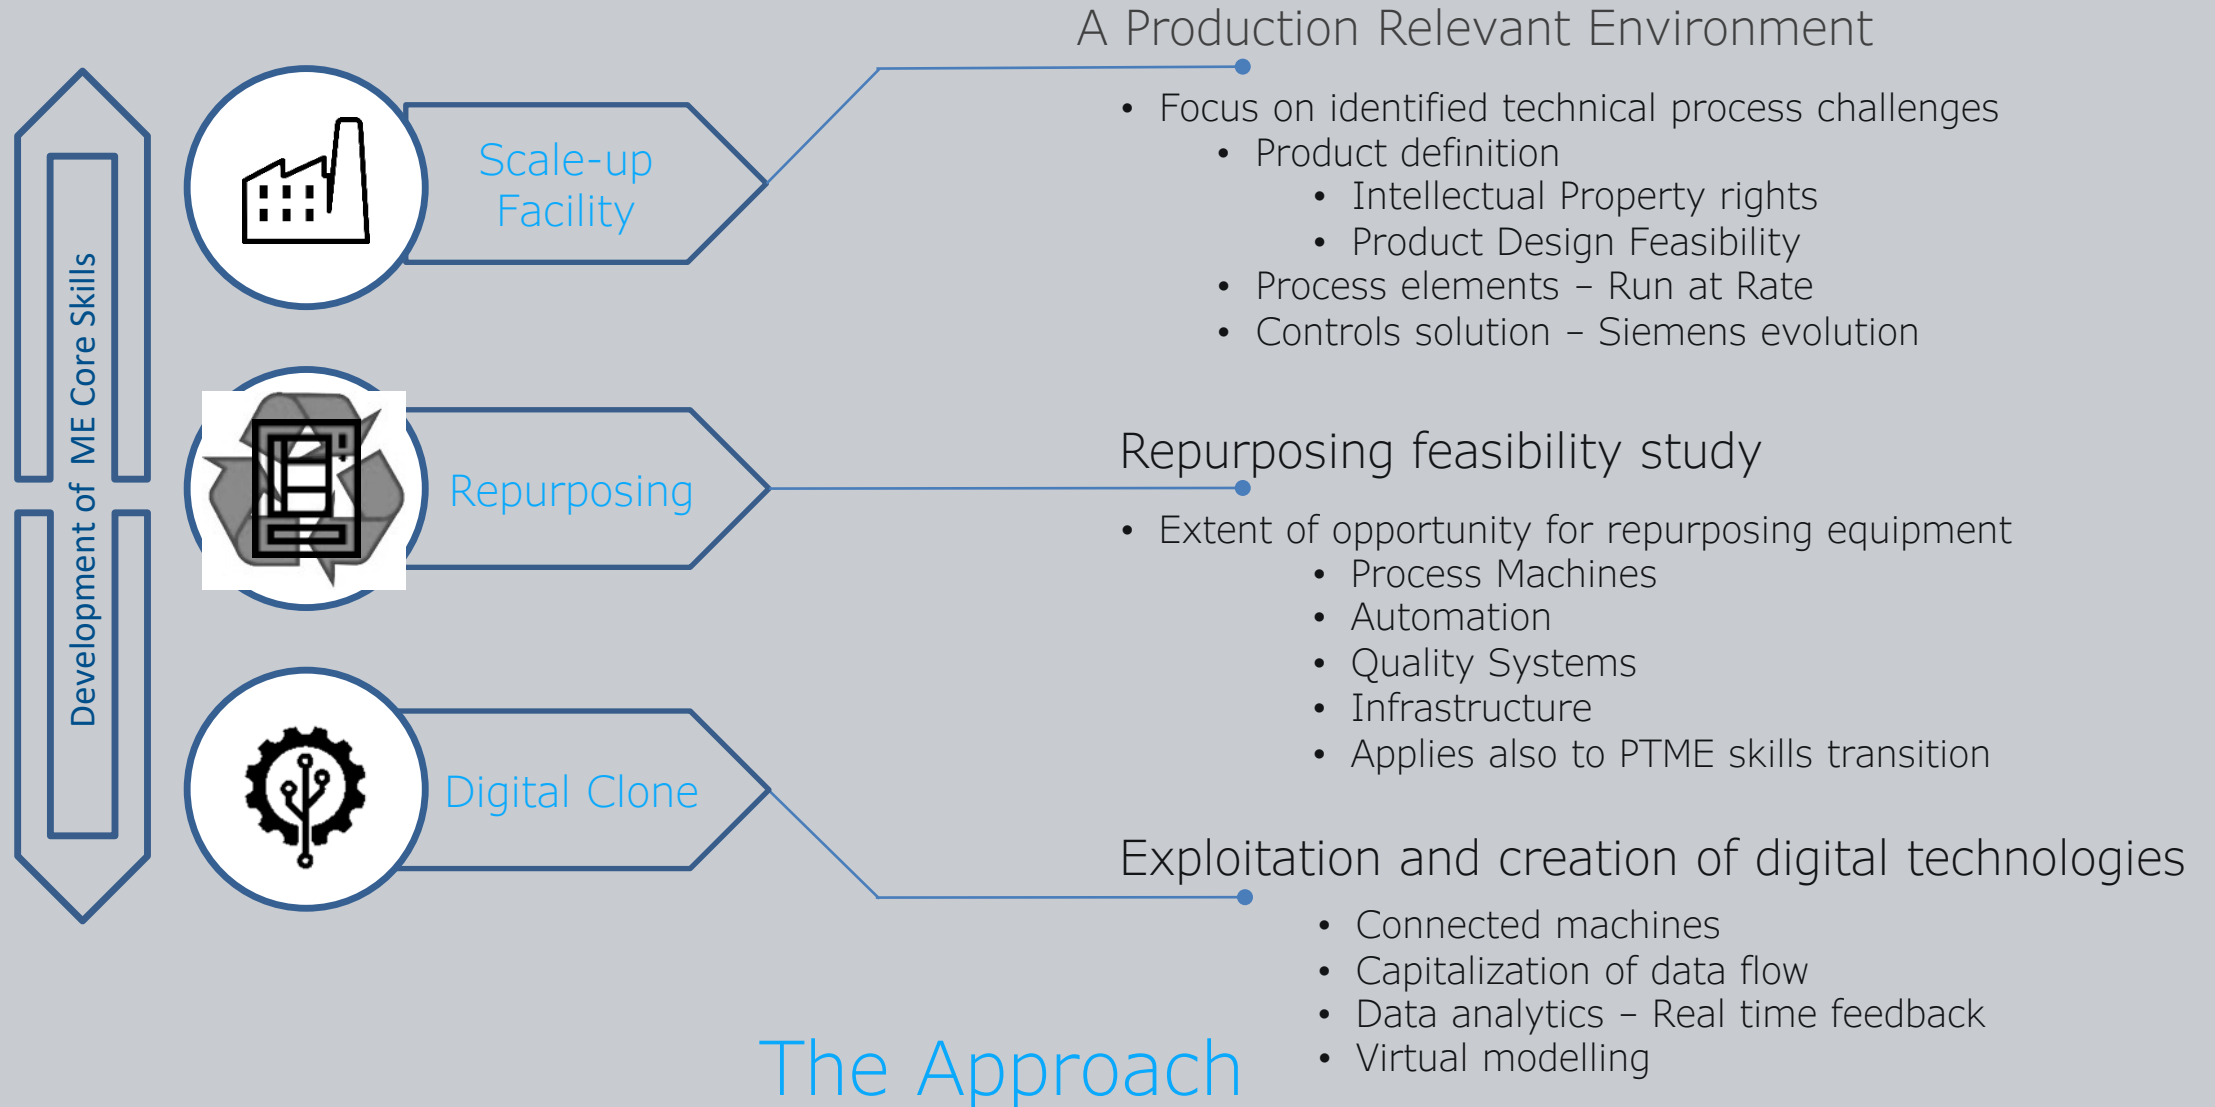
Development of ME Core Skills

Scale-up Facility

Repurposing

Digital Clone

A Production Relevant Environment

• Focus on identified technical process challenges
  • Product definition
    • Intellectual Property rights
    • Product Design Feasibility
  • Process elements – Run at Rate
  • Controls solution – Siemens evolution

Repurposing feasibility study

• Extent of opportunity for repurposing equipment
  • Process Machines
  • Automation
  • Quality Systems
  • Infrastructure
  • Applies also to PTME skills transition

Exploitation and creation of digital technologies

• Connected machines
• Capitalization of data flow
• Data analytics – Real time feedback
• Virtual modelling

The Approach